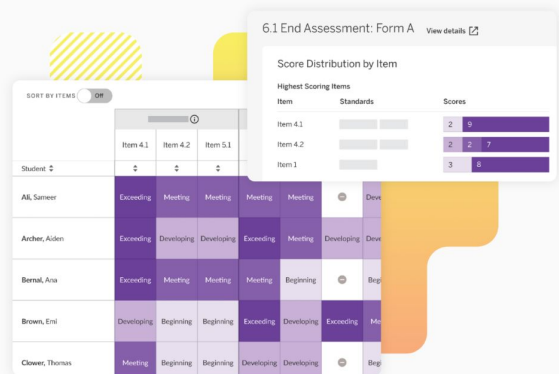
6.1 End Assessment: Form A

View details

Score Distribution by Item

Highest Scoring Items

| Item | Standards | Scores |
|---|---|---|
| Item 4.1 | | 2 9 |
| Item 4.2 | | 2 2 7 |
| Item 1 | | 3 8 |

SORT BY ITEMS OFF

| Student | Item 4.1 | Item 4.2 | Item 5.1 | | | | |
|---|---|---|---|---|---|---|---|
| Ali, Sameer | Exceeding | Meeting | Meeting | Meeting | Meeting | | Devel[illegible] |
| Archer, Aiden | Exceeding | Developing | Developing | Exceeding | Meeting | Developing | Meeting |
| Bernal, Ana | Exceeding | Meeting | Meeting | Meeting | Beginning | | Begi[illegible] |
| Brown, Emi | Developing | Beginning | Beginning | Exceeding | Developing | Exceeding | Me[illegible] |
| Clower, Thomas | Meeting | Beginning | Beginning | Developing | Developing | Developing | Begi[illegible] |